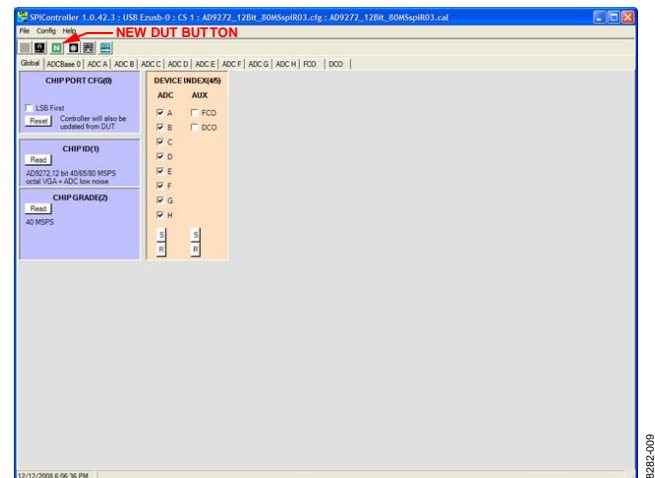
SPIController 1.0.42.3 : USB Ezusb-0 : CS 1 : AD9272_12Bit_80MSspiR03.cfg : AD9272_12Bit_80MSspiR03.cal

File Config Help

NEW DUT BUTTON

Global | ADCBase 0 | ADC A | ADC B | ADC C | ADC D | ADC E | ADC F | ADC G | ADC H | FCO | DCO

CHIP PORT CFG(0)

LSB First

Reset

Controller will also be updated from DUT

CHIP ID(1)

Read

AD9272 12 bit 40/65/80 MSPS octal VGA + ADC low noise

CHIP GRADE(2)

Read

40 MSPS

DEVICE INDEX(4/5)

ADC AUX

A FCO

B DCO

C

D

E

F

G

H

S
R

S
R

12/12/2008 6:06:36 PM

08282-009